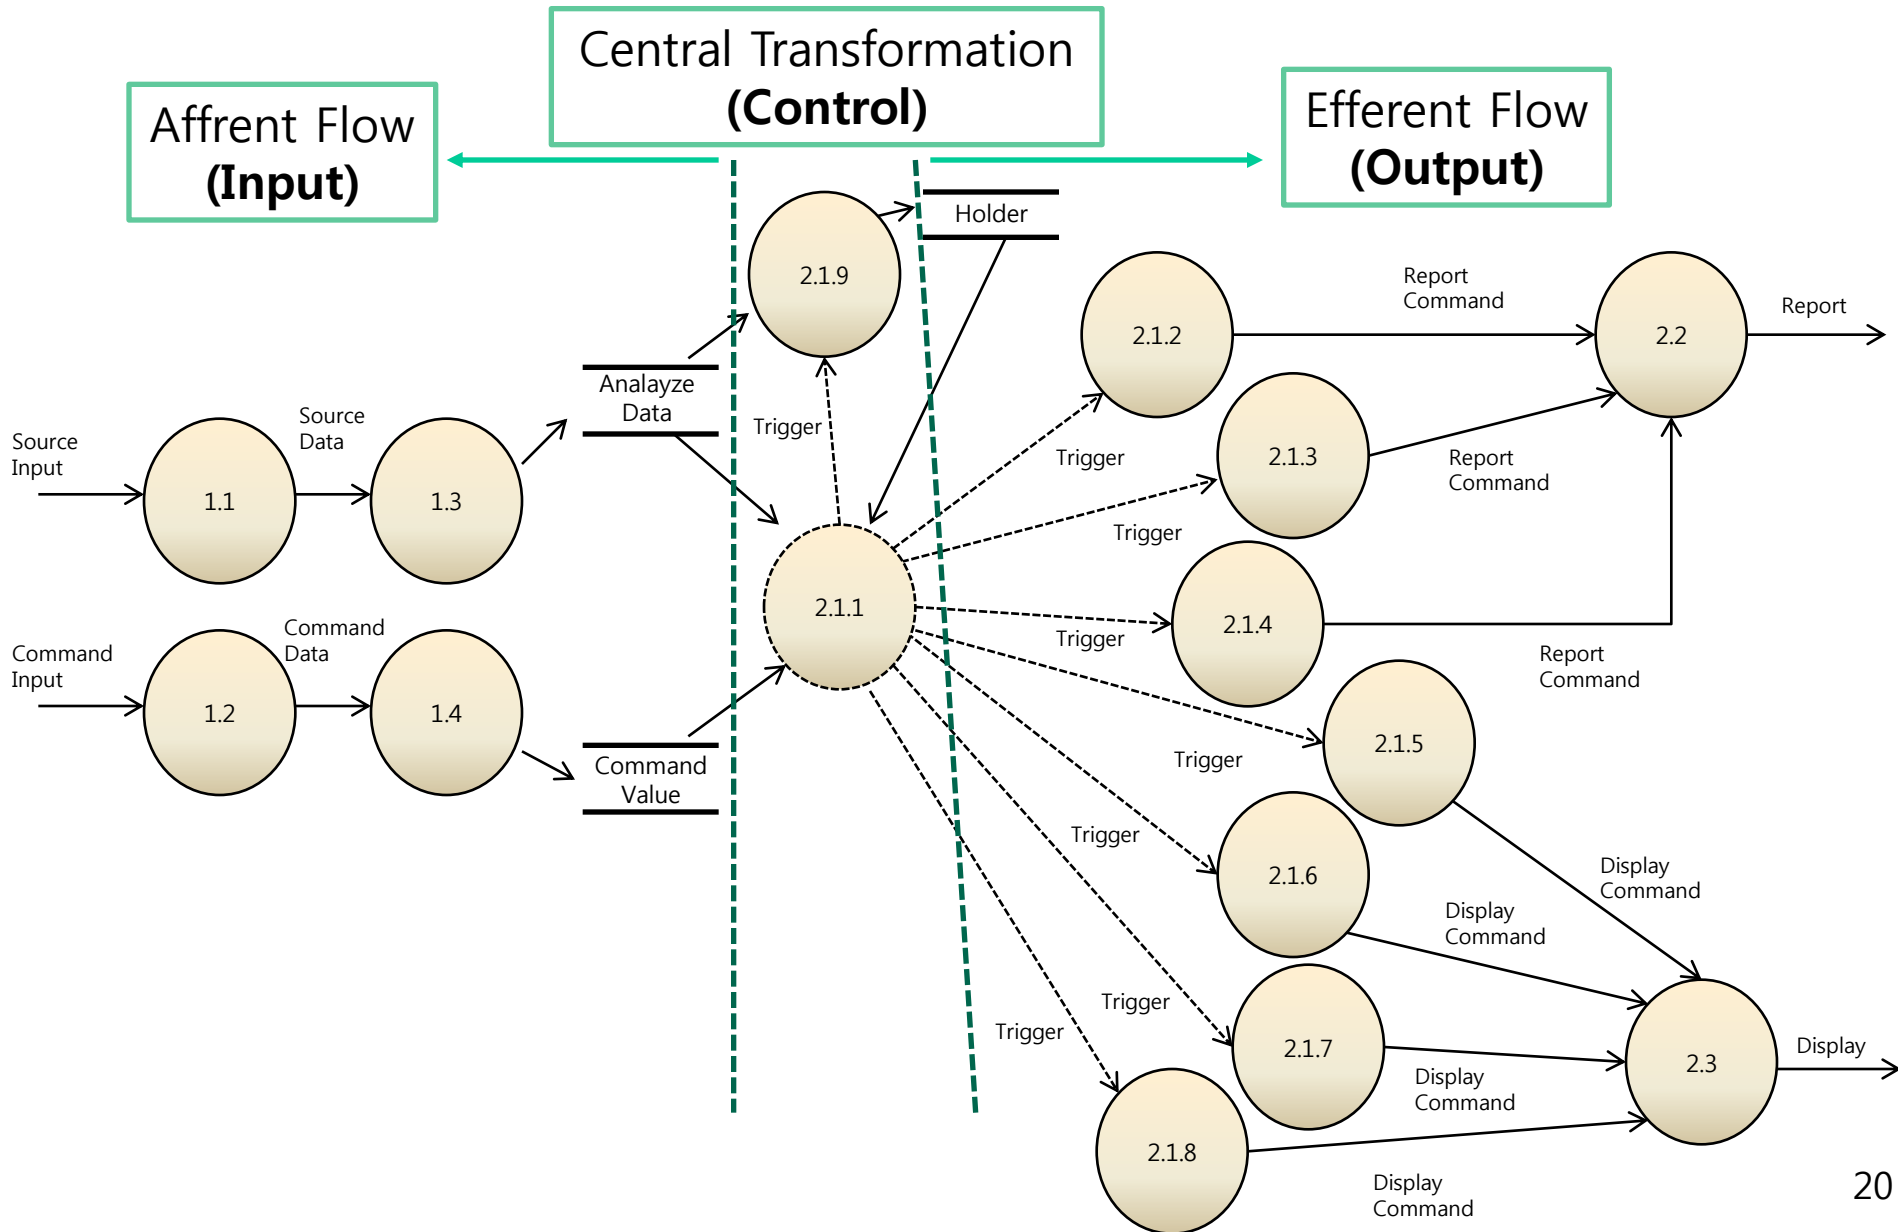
Affrent Flow
(Input)

Central Transformation
(Control)

Efferent Flow
(Output)

Holder

2.1.9

Report Command

2.1.2

2.2

Report

Source Input

1.1

Source Data

1.3

Analayze Data

Trigger

Trigger

2.1.3

Report Command

Trigger

2.1.1

2.1.4

Trigger

Report Command

Command Input

1.2

Command Data

1.4

Command Value

2.1.5

Trigger

Trigger

2.1.6

Display Command

Display Command

Trigger

Trigger

2.1.7

2.3

Display

Display Command

2.1.8

Display Command

20